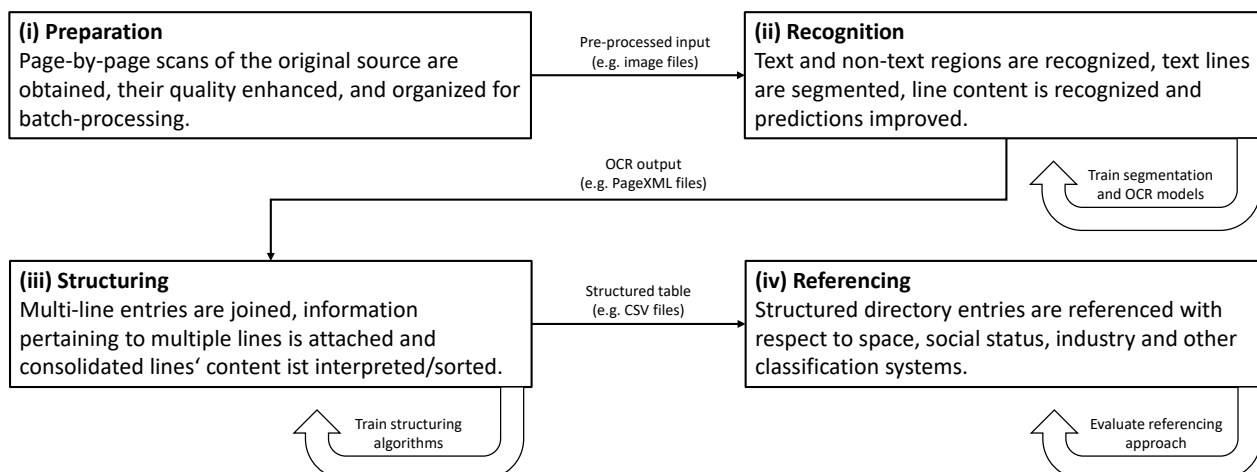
(i) Preparation
Page-by-page scans of the original source are obtained, their quality enhanced, and organized for batch-processing.

Pre-processed input
(e.g. image files)

(ii) Recognition
Text and non-text regions are recognized, text lines are segmented, line content is recognized and predictions improved.

OCR output
(e.g. PageXML files)

Train segmentation and OCR models

(iii) Structuring
Multi-line entries are joined, information pertaining to multiple lines is attached and consolidated lines‘ content ist interpreted/sorted.

Structured table
(e.g. CSV files)

(iv) Referencing
Structured directory entries are referenced with respect to space, social status, industry and other classification systems.

Train structuring algorithms

Evaluate referencing approach